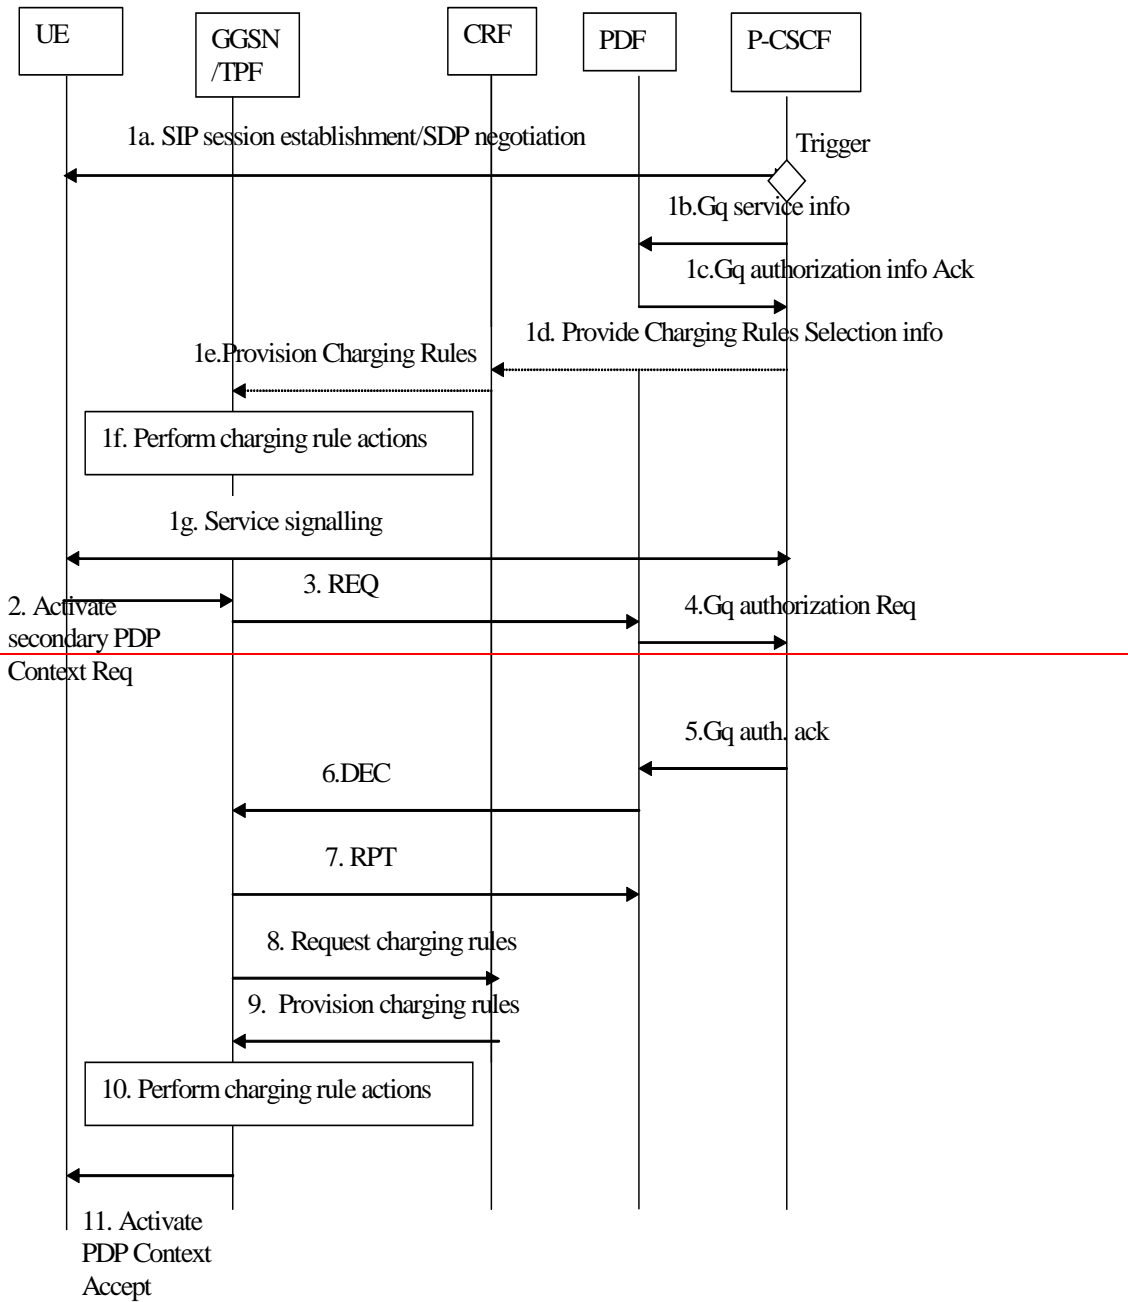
UE

GGSN /TPF

CRF

PDF

P-CSCF

1a. SIP session establishment/SDP negotiation

Trigger

1b.Gq service info

1c.Gq authorization info Ack

1d. Provide Charging Rules Selection info

1e.Provision Charging Rules

1f. Perform charging rule actions

1g. Service signalling

3. REQ

2. Activate secondary PDP Context Req

4.Gq authorization Req

5.Gq auth. ack

6.DEC

7. RPT

8. Request charging rules

9. Provision charging rules

10. Perform charging rule actions

11. Activate PDP Context Accept